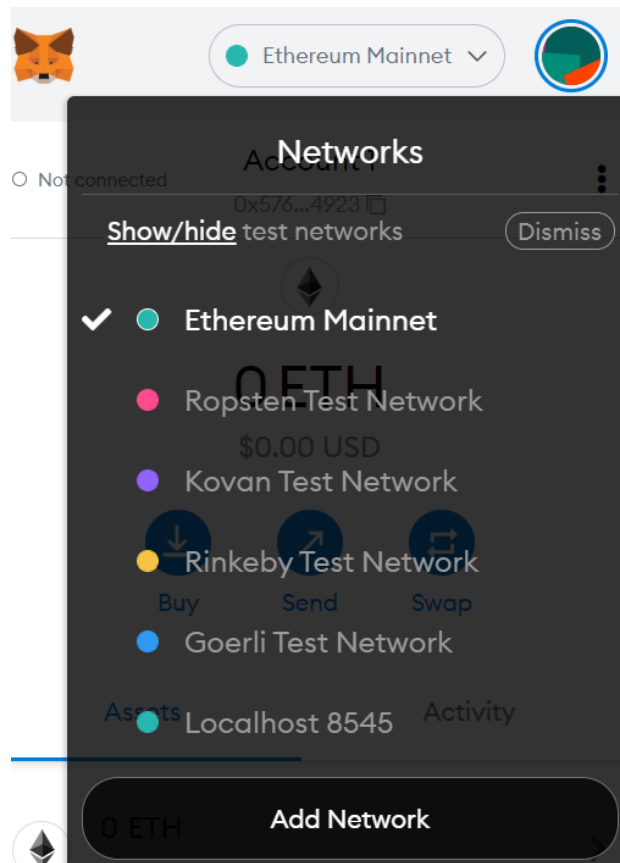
Ethereum Mainnet

Not connected

Account 1
0x576...4923

Networks

Show/hide test networks

Dismiss

Ethereum Mainnet

Ropsten Test Network

Kovan Test Network

Rinkeby Test Network

Goerli Test Network

Localhost 8545

0 ETH
$0.00 USD

Buy
Send
Swap

Assets
Activity

Add Network

0 ETH